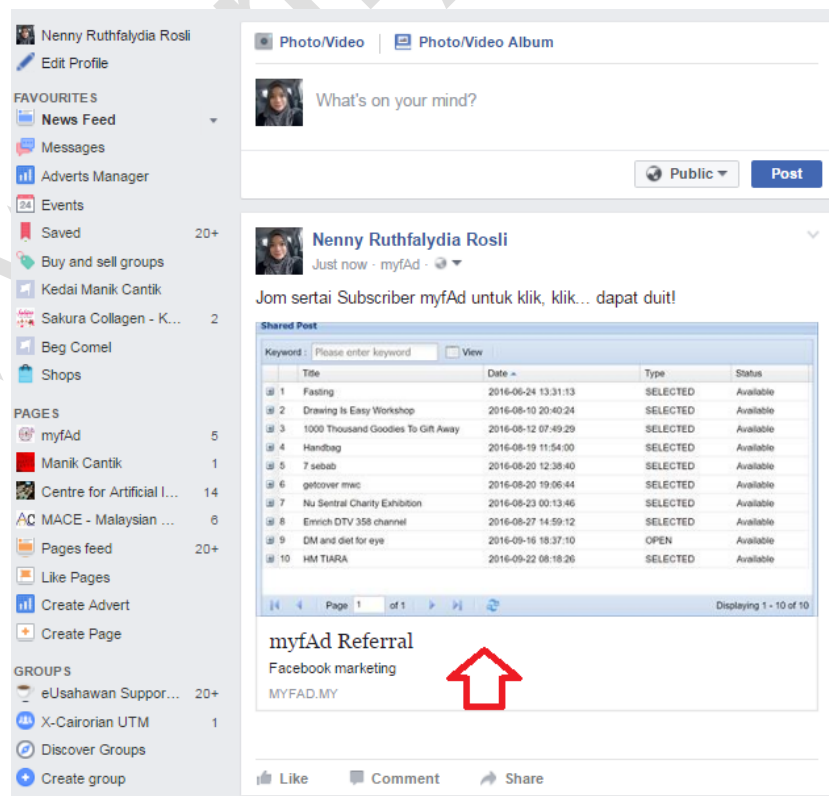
Nenny Ruthfalydia Rosli
Edit Profile

FAVOURITES
News Feed
Messages
Adverts Manager
Events
Saved 20+
Buy and sell groups
Kedai Manik Cantik
Sakura Collagen - K... 2
Beg Comel
Shops

PAGES
myfAd 5
Manik Cantik 1
Centre for Artificial I... 14
MACE - Malaysian ... 6
Pages feed 20+
Like Pages
Create Advert
Create Page

GROUPS
eUsahawan Suppor... 20+
X-Cairorian UTM 1
Discover Groups
Create group

Photo/Video
Photo/Video Album
What's on your mind?
Public
Post

Nenny Ruthfalydia Rosli
Just now · myfAd ·

Jom sertai Subscriber myfAd untuk klik, klik... dapat duit!

Shared Post
Keyword : Please enter keyword View

| | Title | Date | Type | Status |
|---|---|---|---|---|
| 1 | Fasting | 2016-06-24 13:31:13 | SELECTED | Available |
| 2 | Drawing Is Easy Workshop | 2016-08-10 20:40:24 | SELECTED | Available |
| 3 | 1000 Thousand Goodies To Gift Away | 2016-08-12 07:49:29 | SELECTED | Available |
| 4 | Handbag | 2016-08-19 11:54:00 | SELECTED | Available |
| 5 | 7 sebab | 2016-08-20 12:38:40 | SELECTED | Available |
| 6 | getcover mwc | 2016-08-20 19:06:44 | SELECTED | Available |
| 7 | Nu Sentral Charity Exhibition | 2016-08-23 00:13:46 | SELECTED | Available |
| 8 | Emrich DTV 358 channel | 2016-08-27 14:59:12 | SELECTED | Available |
| 9 | DM and diet for eye | 2016-09-16 18:37:10 | OPEN | Available |
| 10 | HM TIARA | 2016-09-22 08:18:26 | SELECTED | Available |

Page 1 of 1
Displaying 1 - 10 of 10

myfAd Referral
Facebook marketing
MYFAD.MY

Like Comment Share